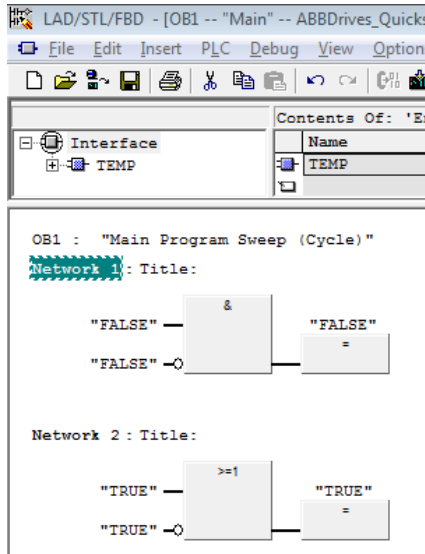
LAD/STL/FBD - [OB1 -- "Main" -- ABBDrives_Quicks

File Edit Insert PLC Debug View Option

Contents Of: 'E

Interface

TEMP

Name

TEMP

OB1 : "Main Program Sweep (Cycle)"

Network 1: Title:

&

"FALSE"

"FALSE"

"FALSE"

=

Network 2 : Title:

>=1

"TRUE"

"TRUE"

"TRUE"

=